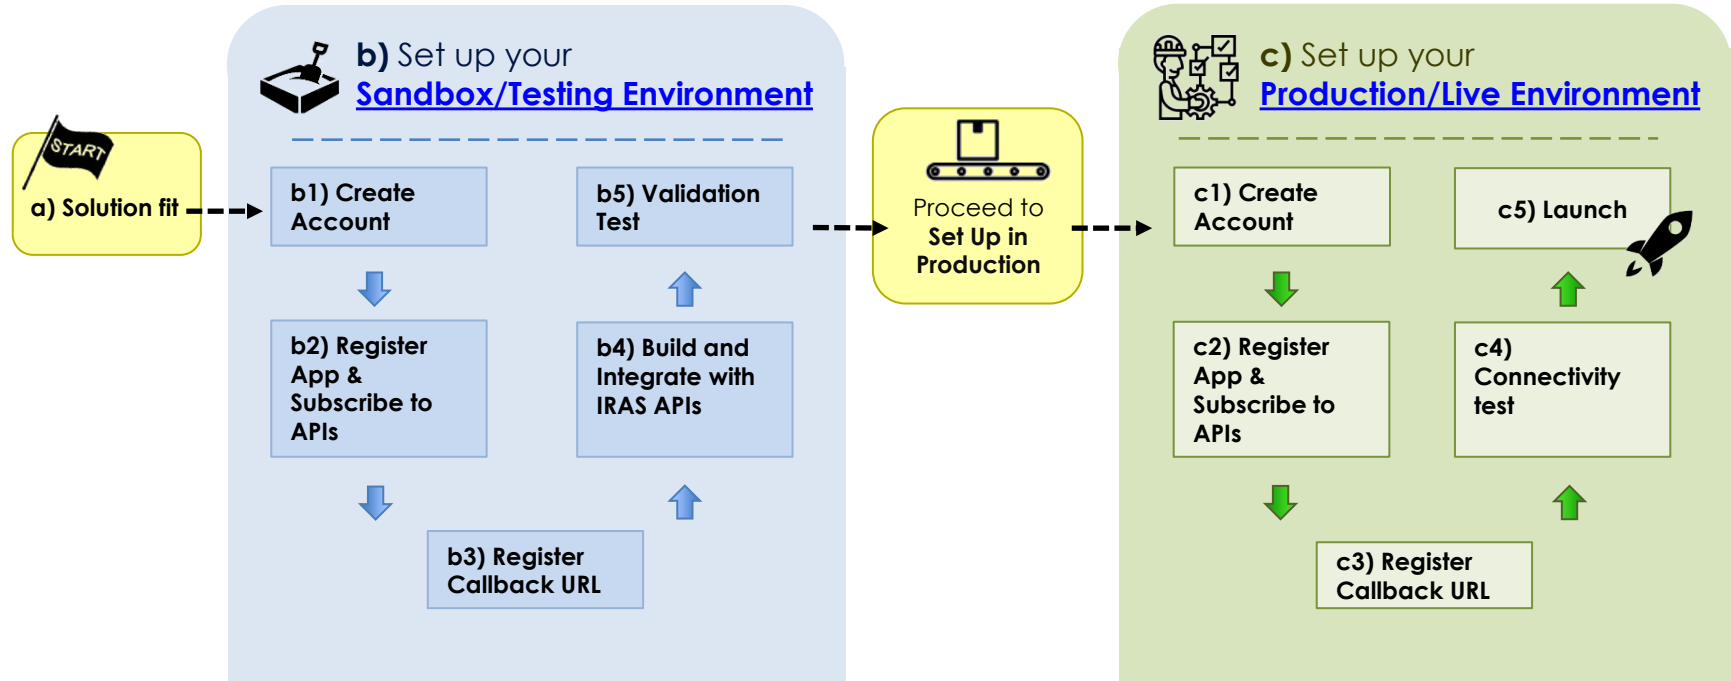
START

a) Solution fit

b) Set up your
Sandbox/Testing Environment

b1) Create Account

b2) Register App & Subscribe to APIs

b3) Register Callback URL

b4) Build and Integrate with IRAS APIs

b5) Validation Test

Proceed to Set Up in Production

c) Set up your
Production/Live Environment

c1) Create Account

c2) Register App & Subscribe to APIs

c3) Register Callback URL

c4) Connectivity test

c5) Launch